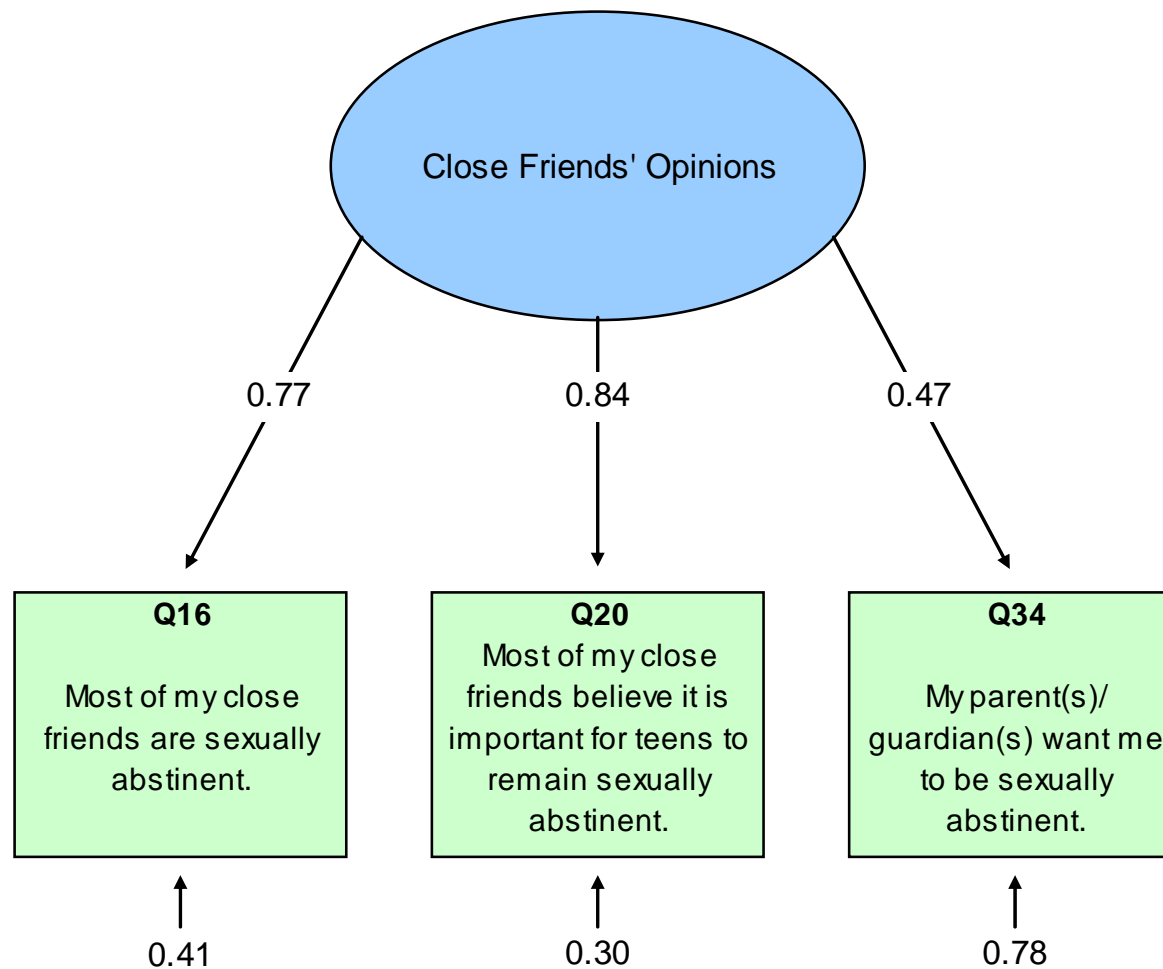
Close Friends' Opinions

0.77

0.84

0.47

**Q16**

Most of my close friends are sexually abstinent.

**Q20**

Most of my close friends believe it is important for teens to remain sexually abstinent.

**Q34**

My parent(s)/ guardian(s) want me to be sexually abstinent.

0.41

0.30

0.78